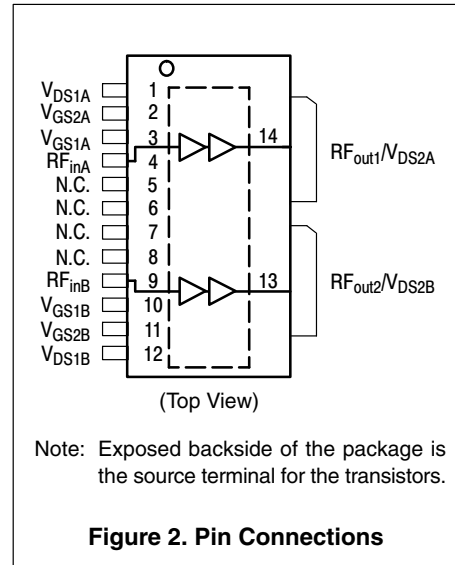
$V_{DS1A}$ 1
$V_{GS2A}$ 2
$V_{GS1A}$ 3
$RF_{inA}$ 4
N.C. 5
N.C. 6
N.C. 7
N.C. 8
$RF_{inB}$ 9
$V_{GS1B}$ 10
$V_{GS2B}$ 11
$V_{DS1B}$ 12

14 $RF_{out1}/V_{DS2A}$

13 $RF_{out2}/V_{DS2B}$

(Top View)

Note: Exposed backside of the package is the source terminal for the transistors.

**Figure 2. Pin Connections**